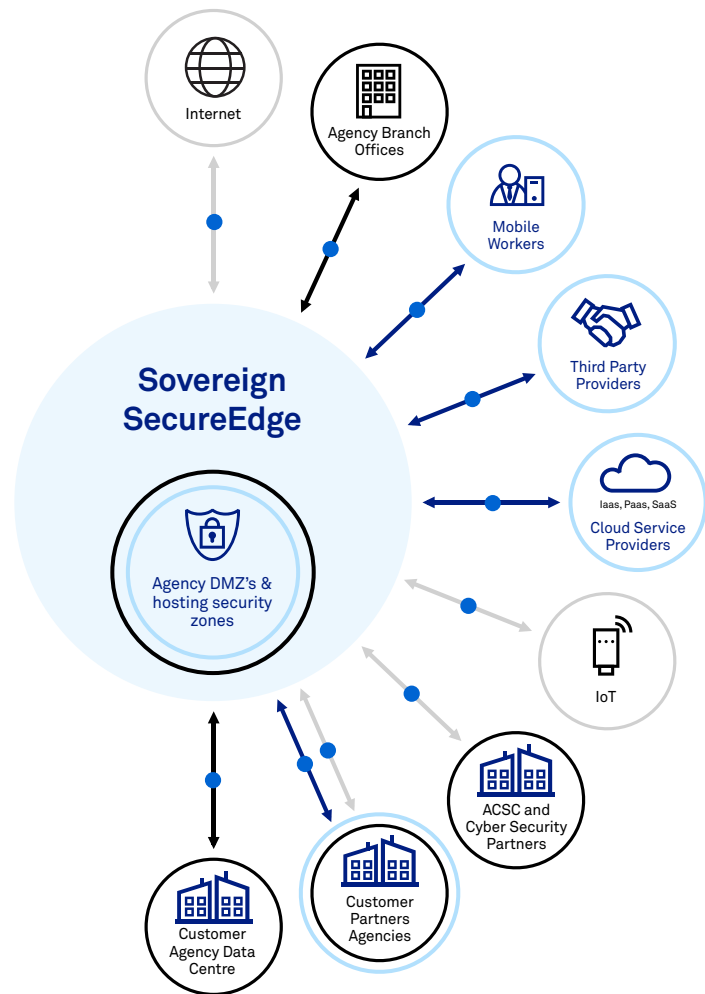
Internet

Agency Branch Offices

Mobile Workers

Third Party Providers

Iaas, Paas, SaaS
Cloud Service Providers

IoT

ACSC and Cyber Security Partners

Customer Partners Agencies

Customer Agency Data Centre

Sovereign SecureEdge

Agency DMZ's & hosting security zones